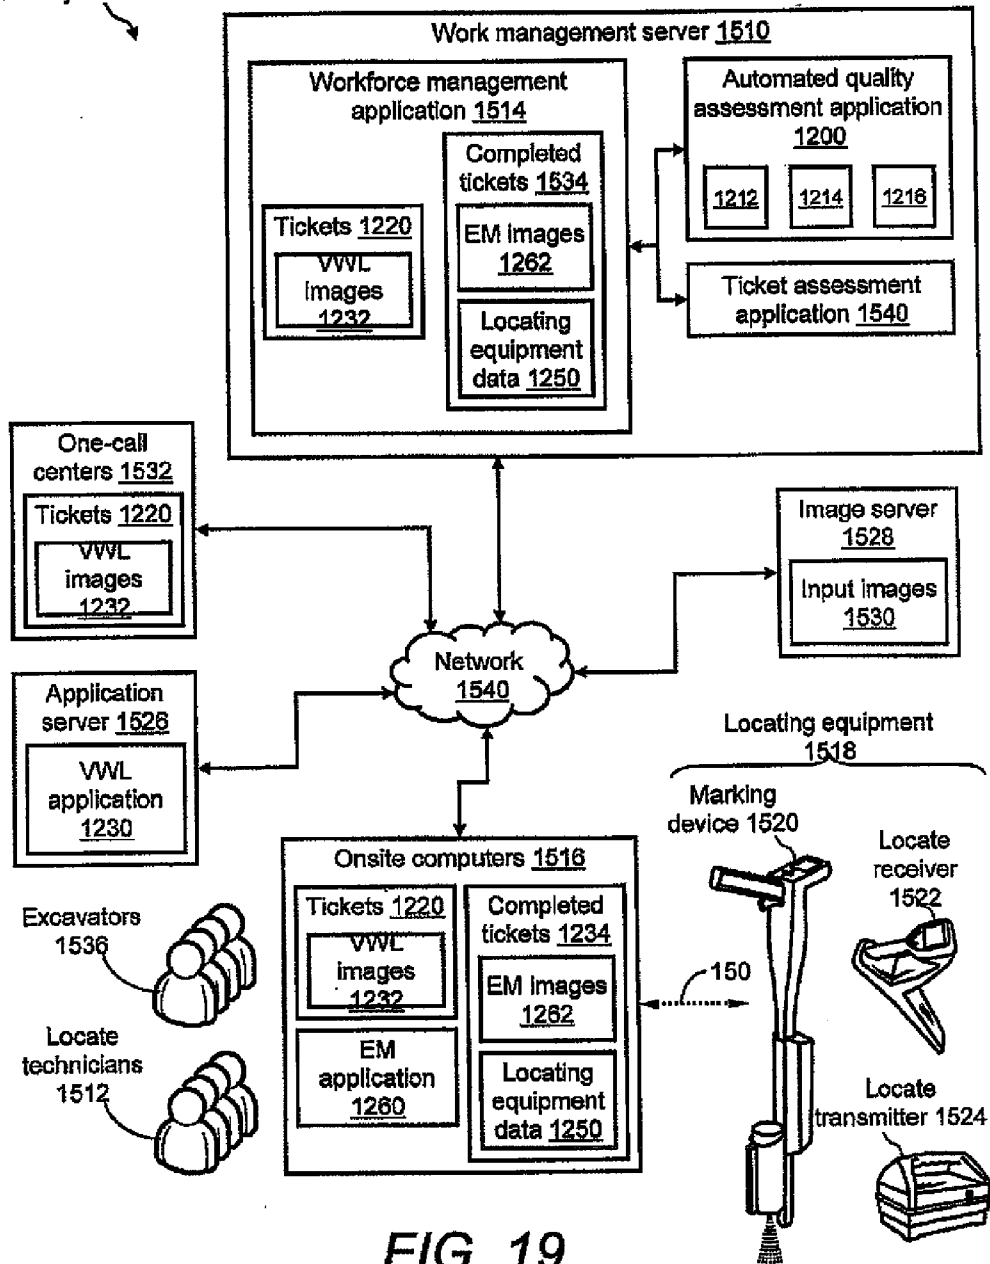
Work management server 1510

Workforce management application 1514

Tickets 1220

VWL images 1232

Completed tickets 1534

EM images 1262

Locating equipment data 1250

Automated quality assessment application 1200

1212

1214

1216

Ticket assessment application 1540

One-call centers 1532

Tickets 1220

VWL images 1232

Image server 1528

Input images 1530

Network 1540

Application server 1526

VWL application 1230

Locating equipment 1518

Marking device 1520

Locate receiver 1522

Onsite computers 1516

Tickets 1220

VWL images 1232

Completed tickets 1234

EM images 1262

EM application 1260

Locating equipment data 1250

Excavators 1536

Locate technicians 1512

150

Locate transmitter 1524

FIG. 19